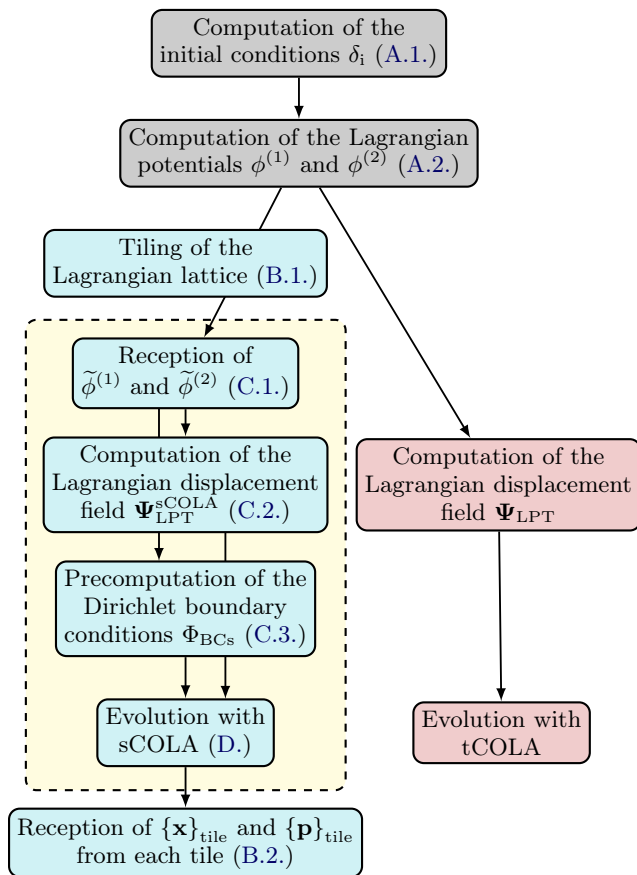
Computation of the initial conditions $\delta_\mathrm{i}$ (A.1.)

Computation of the Lagrangian potentials $\phi^{(1)}$ and $\phi^{(2)}$ (A.2.)

Tiling of the Lagrangian lattice (B.1.)

Reception of $\widetilde{\phi}^{(1)}$ and $\widetilde{\phi}^{(2)}$ (C.1.)

Computation of the Lagrangian displacement field $\mathbf{\Psi}_\mathrm{LPT}^\mathrm{sCOLA}$ (C.2.)

Precomputation of the Dirichlet boundary conditions $\Phi_\mathrm{BCs}$ (C.3.)

Evolution with sCOLA (D.)

Reception of $\{\mathbf{x}\}_\mathrm{tile}$ and $\{\mathbf{p}\}_\mathrm{tile}$ from each tile (B.2.)

Computation of the Lagrangian displacement field $\mathbf{\Psi}_\mathrm{LPT}$

Evolution with tCOLA